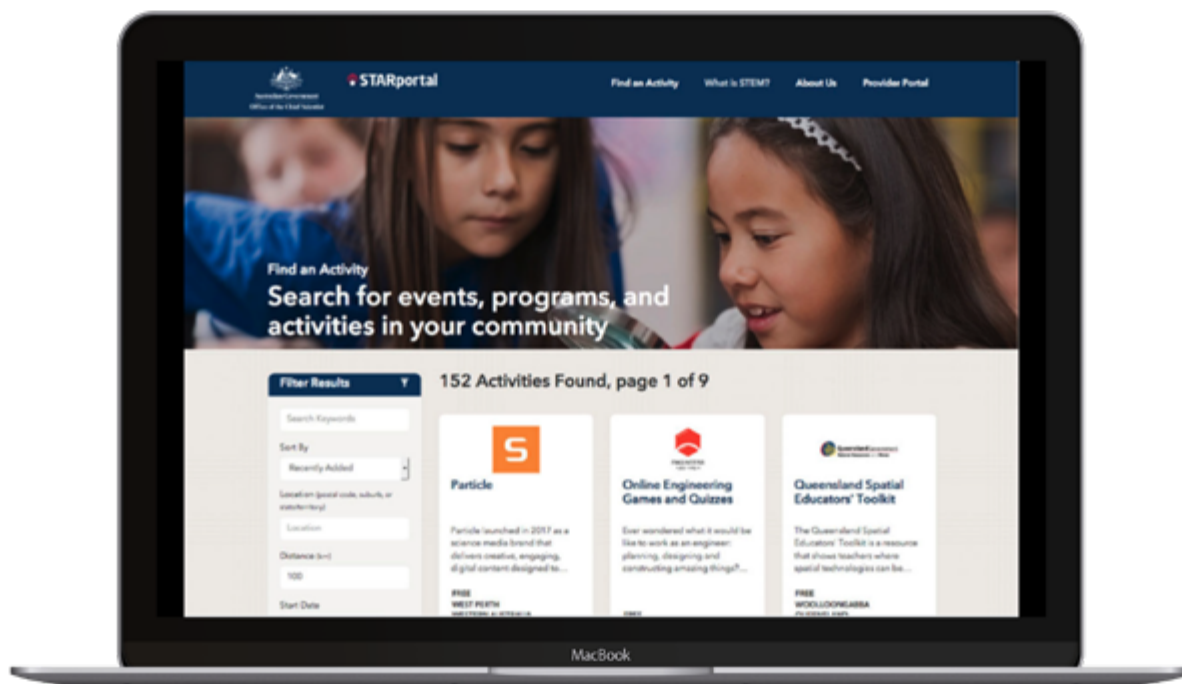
Australian Government
Office of the Chief Scientist

STARportal

Find an Activity What is STEM? About Us Provider Portal

Find an Activity
Search for events, programs, and activities in your community

Filter Results

Search Keywords

Sort By
Recently Added

Location (postal code, suburb, or state/territory)
Location

Distance (km)
100

Start Date

152 Activities Found, page 1 of 9

S
Particle
Particle launched in 2017 as a science media brand that delivers creative, engaging, digital content designed to...
FREE
WEST PERTH
WESTERN AUSTRALIA

Online Engineering Games and Quizzes
Ever wondered what it would be like to work as an engineer: planning, designing and constructing amazing things?...
FREE

Queensland Spatial Educators' Toolkit
The Queensland Spatial Educators' Toolkit is a resource that shows teachers where spatial technologies can be...
FREE
WOOLLOONGABBA
QUEENSLAND

MacBook